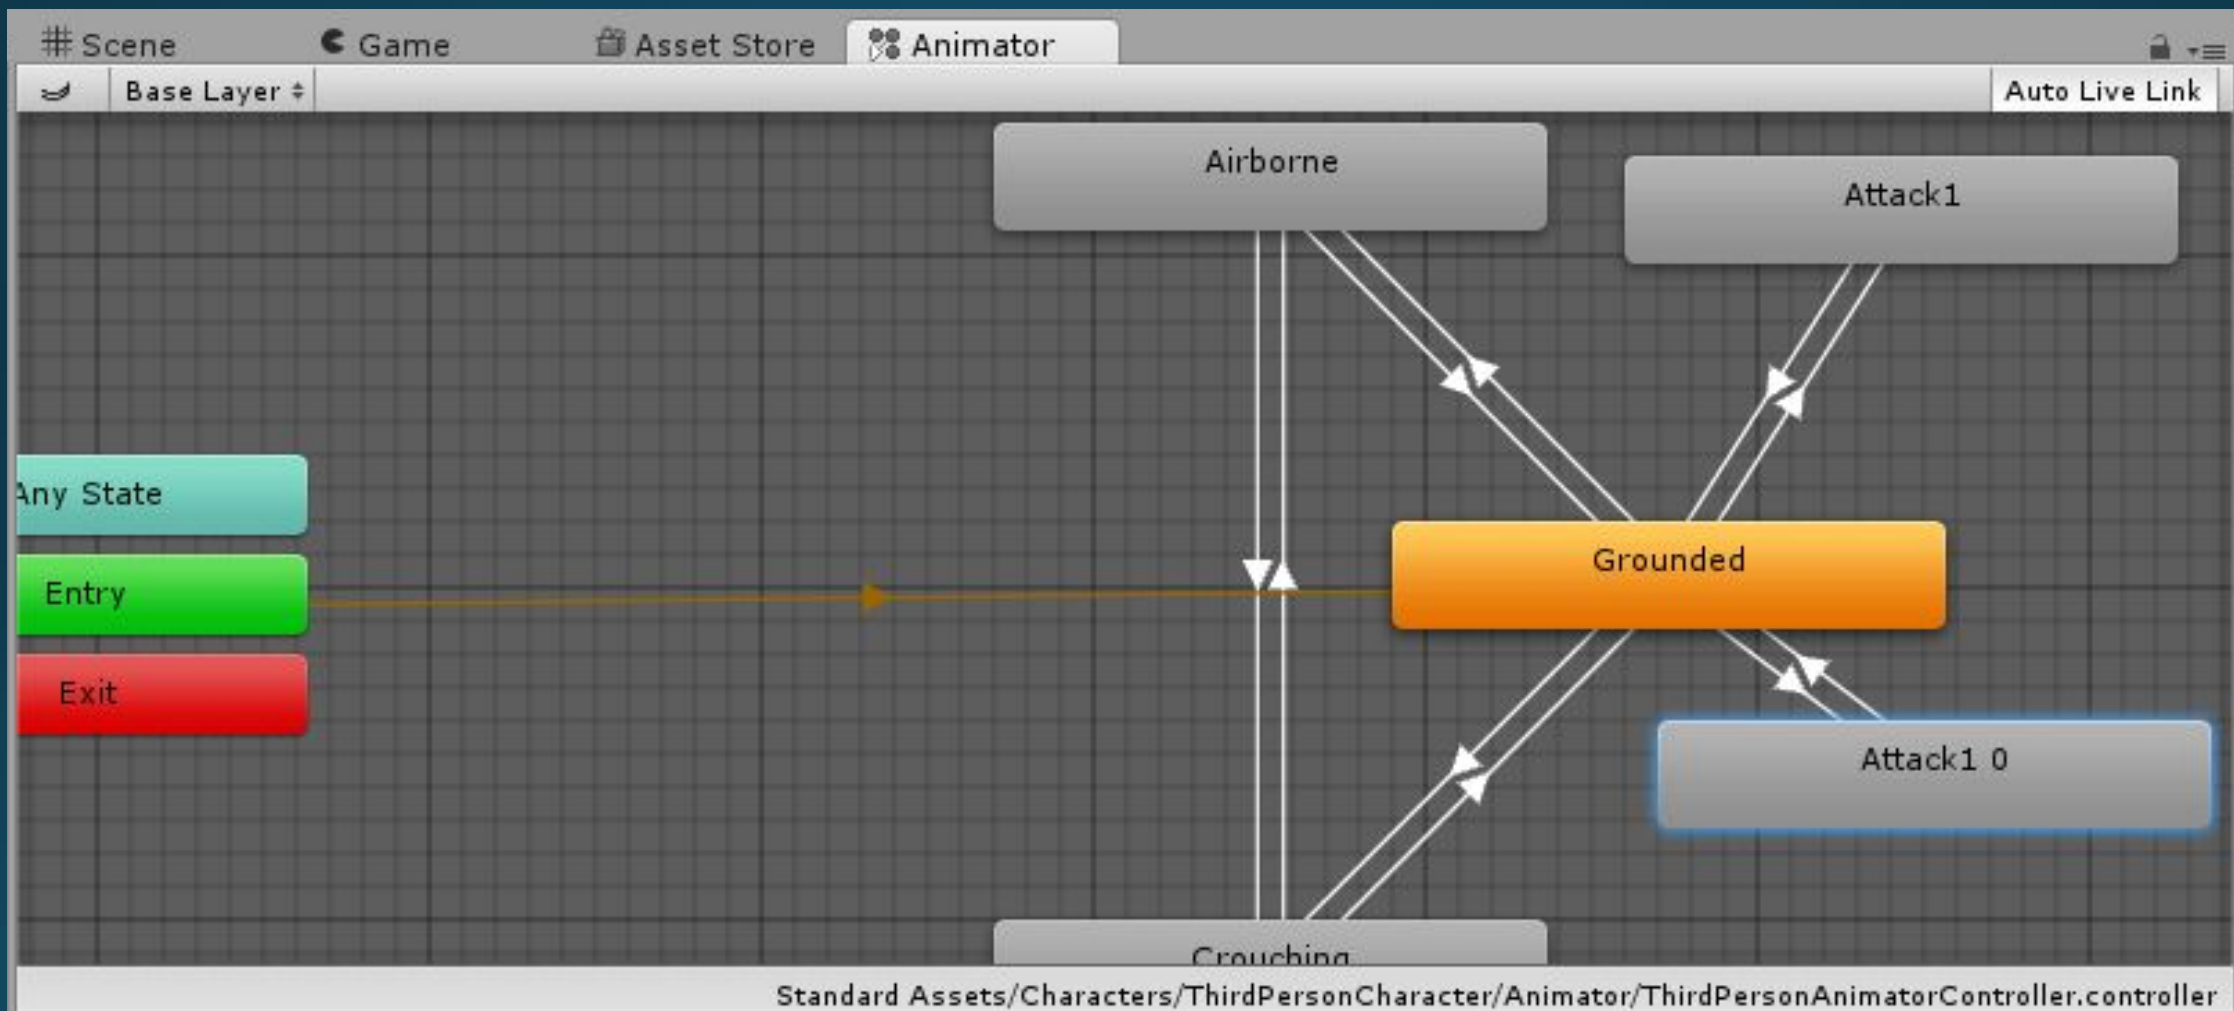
Scene Game Asset Store Animator

Base Layer

Auto Live Link

Airborne

Attack1

Any State

Entry

Exit

Grounded

Attack1 0

Crouching

Standard Assets/Characters/ThirdPersonCharacter/Animator/ThirdPersonAnimatorController.controller